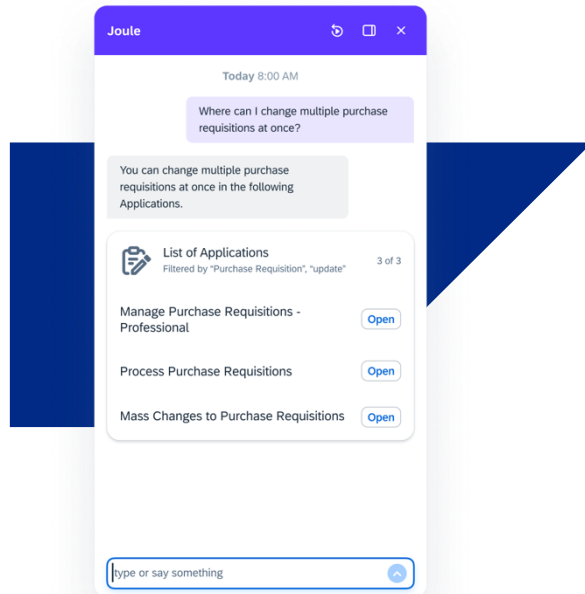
Joule

Today 8:00 AM

Where can I change multiple purchase requisitions at once?

You can change multiple purchase requisitions at once in the following Applications.

List of Applications
Filtered by "Purchase Requisition", "update"
3 of 3

Manage Purchase Requisitions - Professional
Open

Process Purchase Requisitions
Open

Mass Changes to Purchase Requisitions
Open

type or say something